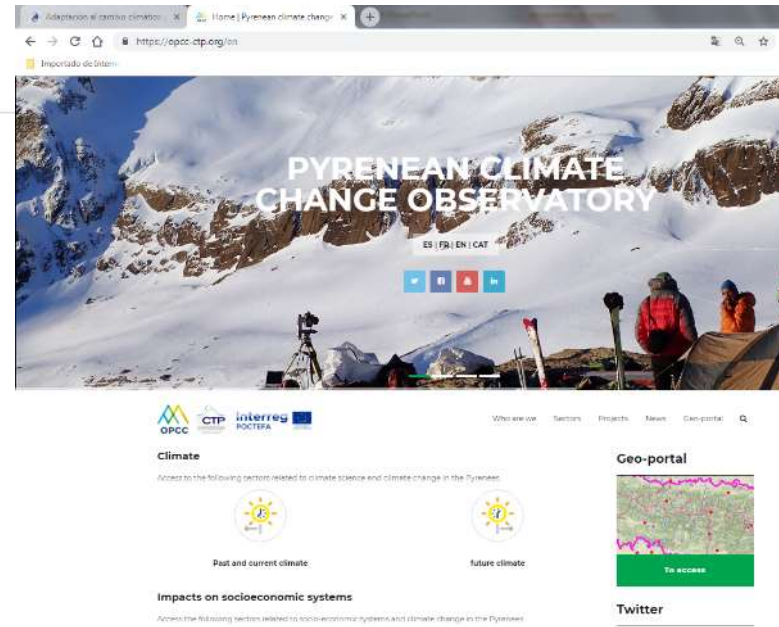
Adaptacion al cambio climatico | Home | Pyrenean climate change

https://opcc-ctp.org/en

Importado de Intern

PYRENEAN CLIMATE CHANGE OBSERVATORY

ES | FR | EN | CAT

OPCC CTP interreg POCTEFA

Who are we Sectors Projects News Geo-portal

Climate

Access to the following sectors related to climate science and climate change in the Pyrenees

Past and current climate

future climate

Impacts on socioeconomic systems

Access the following sectors related to socio-economic systems and climate change in the Pyrenees

Geo-portal

To access

Twitter